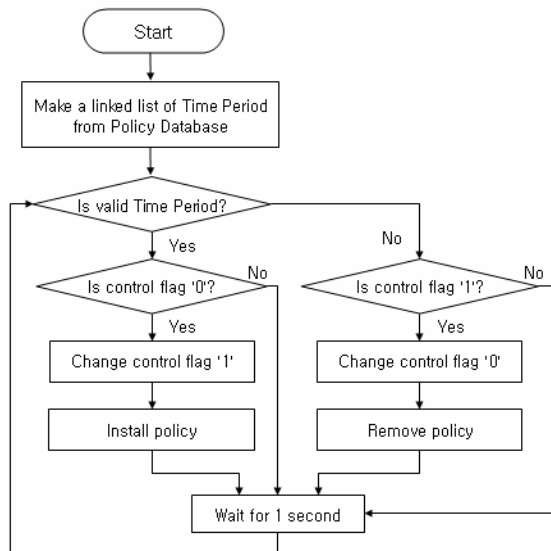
Start

Make a linked list of Time Period from Policy Database

Is valid Time Period?

Yes

No

Is control flag '0'?

No

Yes

Change control flag '1'

Install policy

Is control flag '1'?

No

Yes

Change control flag '0'

Remove policy

Wait for 1 second